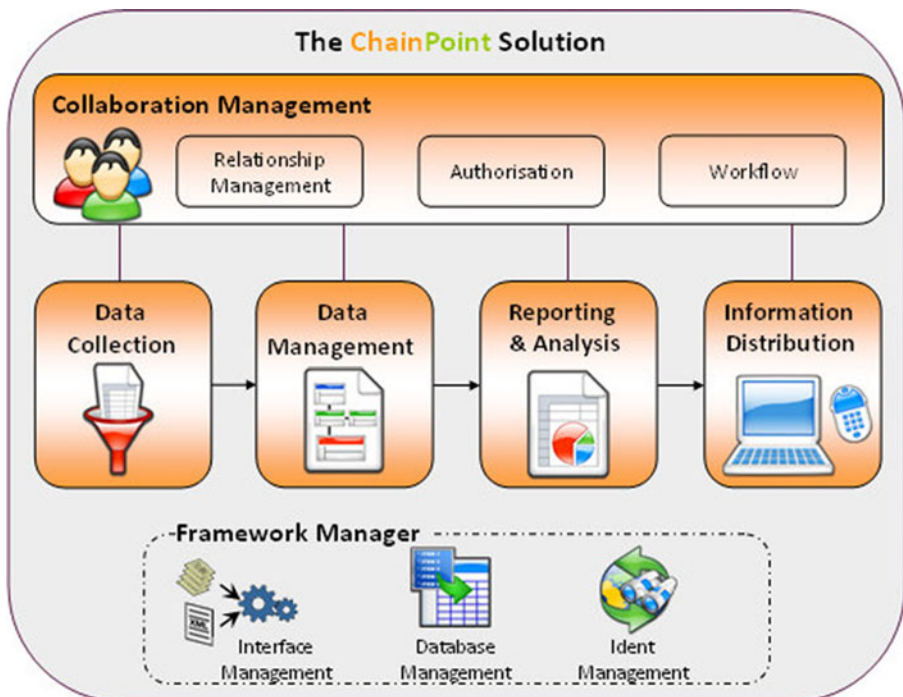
The ChainPoint Solution

Collaboration Management

Relationship Management

Authorisation

Workflow

Data Collection

Data Management

Reporting & Analysis

Information Distribution

Framework Manager

XML

Interface Management

Database Management

Ident Management